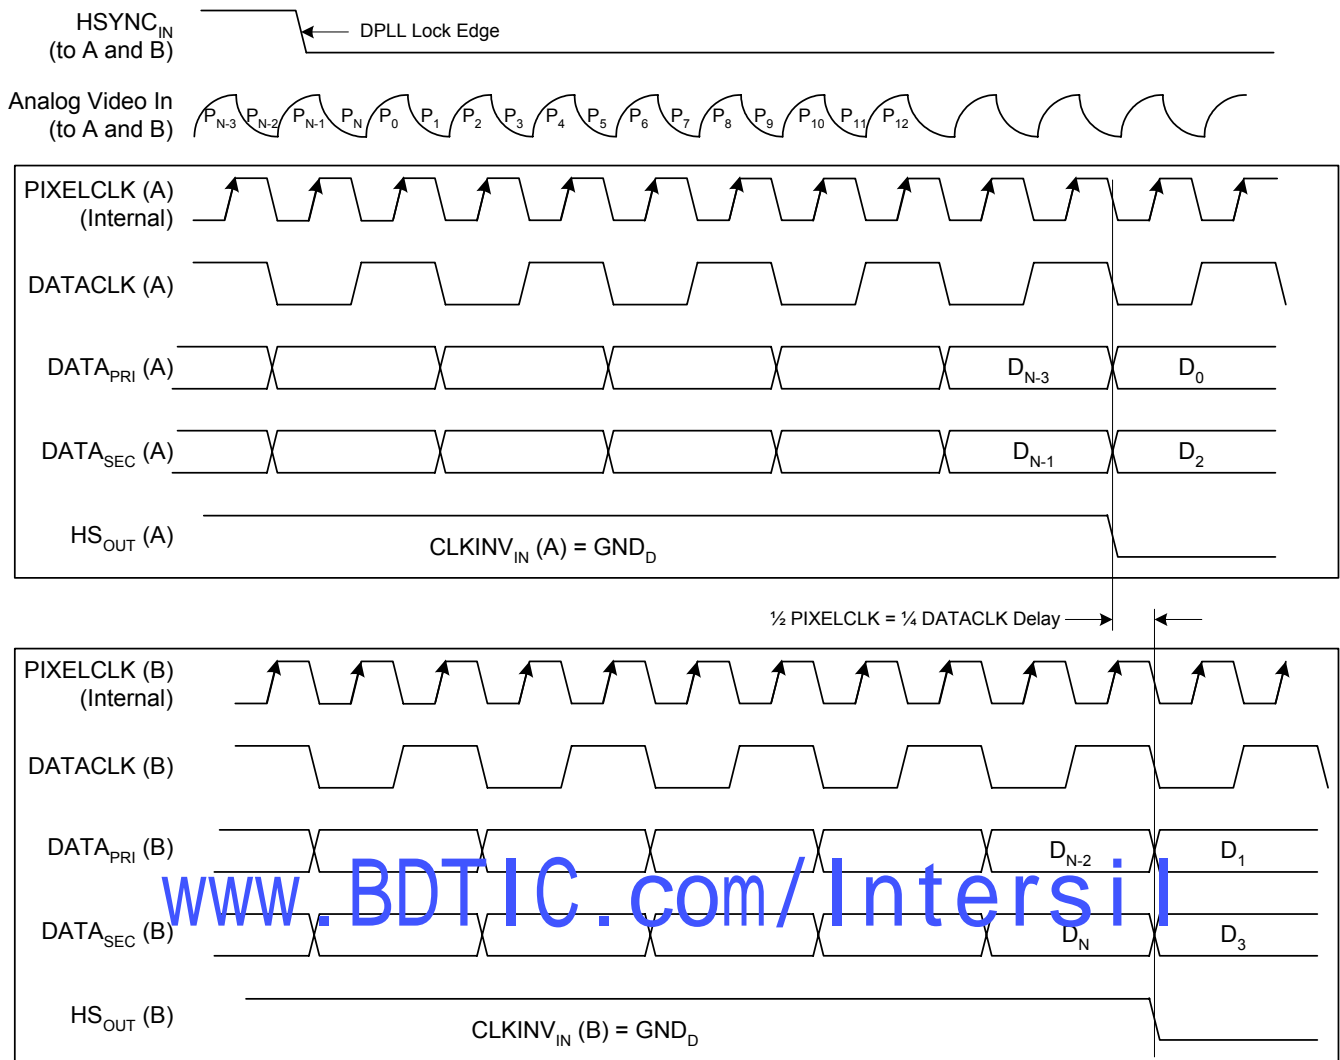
$HSYNC_{IN}$ (to A and B)

DPLL Lock Edge

Analog Video In (to A and B)

$P_{N-3}$ $P_{N-2}$ $P_{N-1}$ $P_N$ $P_0$ $P_1$ $P_2$ $P_3$ $P_4$ $P_5$ $P_6$ $P_7$ $P_8$ $P_9$ $P_{10}$ $P_{11}$ $P_{12}$

PIXELCLK (A) (Internal)

DATACLK (A)

$DATA_{PRI}$ (A)

$D_{N-3}$

$D_0$

$DATA_{SEC}$ (A)

$D_{N-1}$

$D_2$

$HS_{OUT}$ (A)

$CLKINV_{IN}$ (A) = $GND_D$

½ PIXELCLK = ¼ DATACLK Delay

PIXELCLK (B) (Internal)

DATACLK (B)

$DATA_{PRI}$ (B)

$D_{N-2}$

$D_1$

www.BDTIC.com/Intersil

$DATA_{SEC}$ (B)

$D_N$

$D_3$

$HS_{OUT}$ (B)

$CLKINV_{IN}$ (B) = $GND_D$